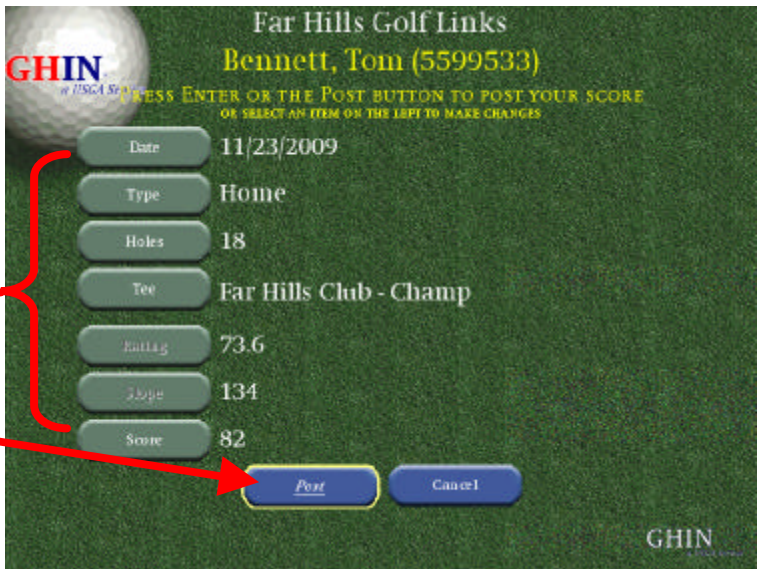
Far Hills Golf Links

GHIN

a USGA S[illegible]

Bennett, Tom (5599533)

PRESS ENTER OR THE POST BUTTON TO POST YOUR SCORE

OR SELECT AN ITEM ON THE LEFT TO MAKE CHANGES

Date 11/23/2009

Type Home

Holes 18

Tee Far Hills Club - Champ

Rating 73.6

Slope 134

Score 82

Post

Cancel

GHIN

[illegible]